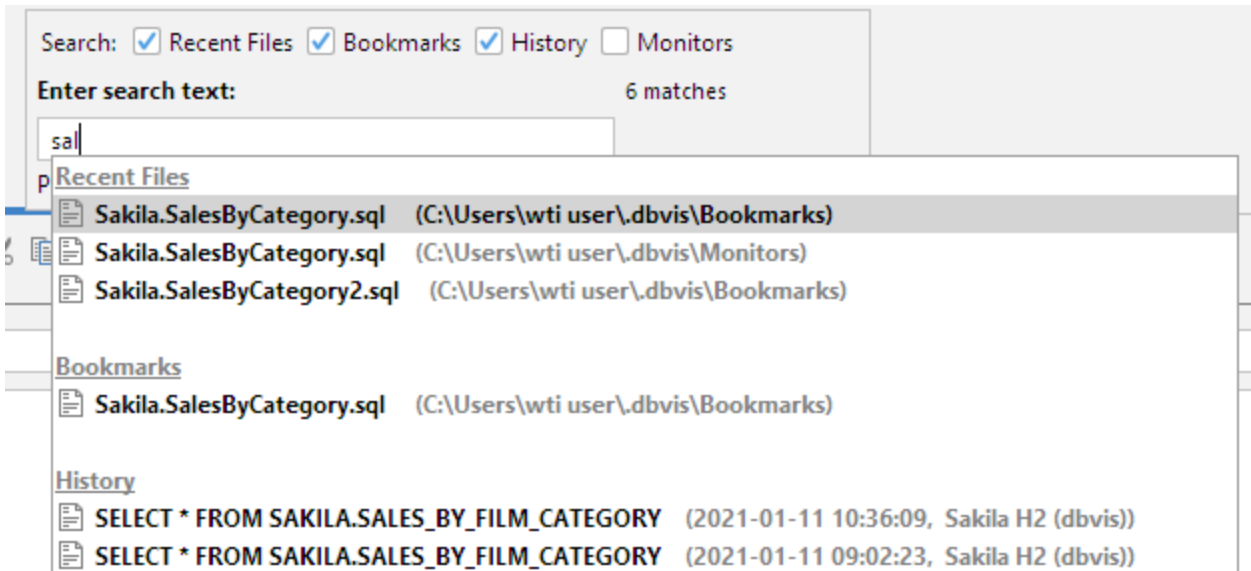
Search: Recent Files Bookmarks History Monitors

Enter search text: 6 matches

sal

P

Recent Files

Sakila.SalesByCategory.sql (C:\Users\wti user\.dbvis\Bookmarks)

Sakila.SalesByCategory.sql (C:\Users\wti user\.dbvis\Monitors)

Sakila.SalesByCategory2.sql (C:\Users\wti user\.dbvis\Bookmarks)

Bookmarks

Sakila.SalesByCategory.sql (C:\Users\wti user\.dbvis\Bookmarks)

History

SELECT * FROM SAKILA.SALES_BY_FILM_CATEGORY (2021-01-11 10:36:09, Sakila H2 (dbvis))

SELECT * FROM SAKILA.SALES_BY_FILM_CATEGORY (2021-01-11 09:02:23, Sakila H2 (dbvis))